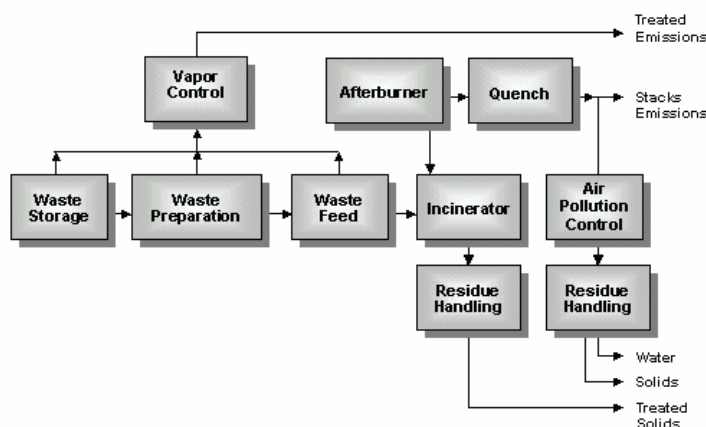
Treated Emissions

Vapor Control

Afterburner

Quench

Stacks Emissions

Waste Storage

Waste Preparation

Waste Feed

Incinerator

Air Pollution Control

Residue Handling

Residue Handling

Water

Solids

Treated Solids